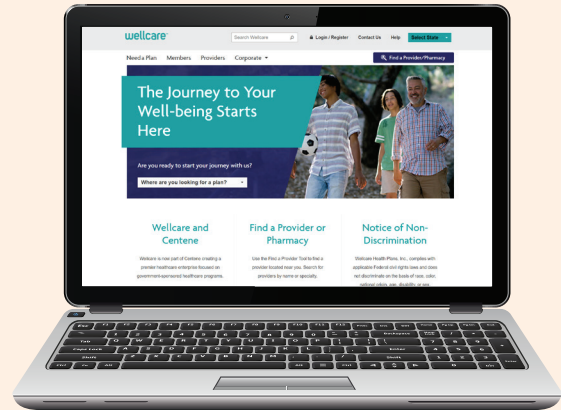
wellcare

Search Wellcare

Login / Register Contact Us Help Select State

Need a Plan Members Providers Corporate

Find a Provider/Pharmacy

The Journey to Your Well-being Starts Here

Are you ready to start your journey with us?

Where are you looking for a plan?

Wellcare and Centene

Wellcare is now part of Centene creating a premier healthcare enterprise focused on government-sponsored healthcare programs.

Find a Provider or Pharmacy

Use the Find a Provider Tool to find a provider located near you. Search for providers by name or specialty.

Notice of Non-Discrimination

Wellcare Health Plans, Inc., complies with applicable Federal civil rights laws and does not discriminate on the basis of race, color, national origin, age, disability, or sex.